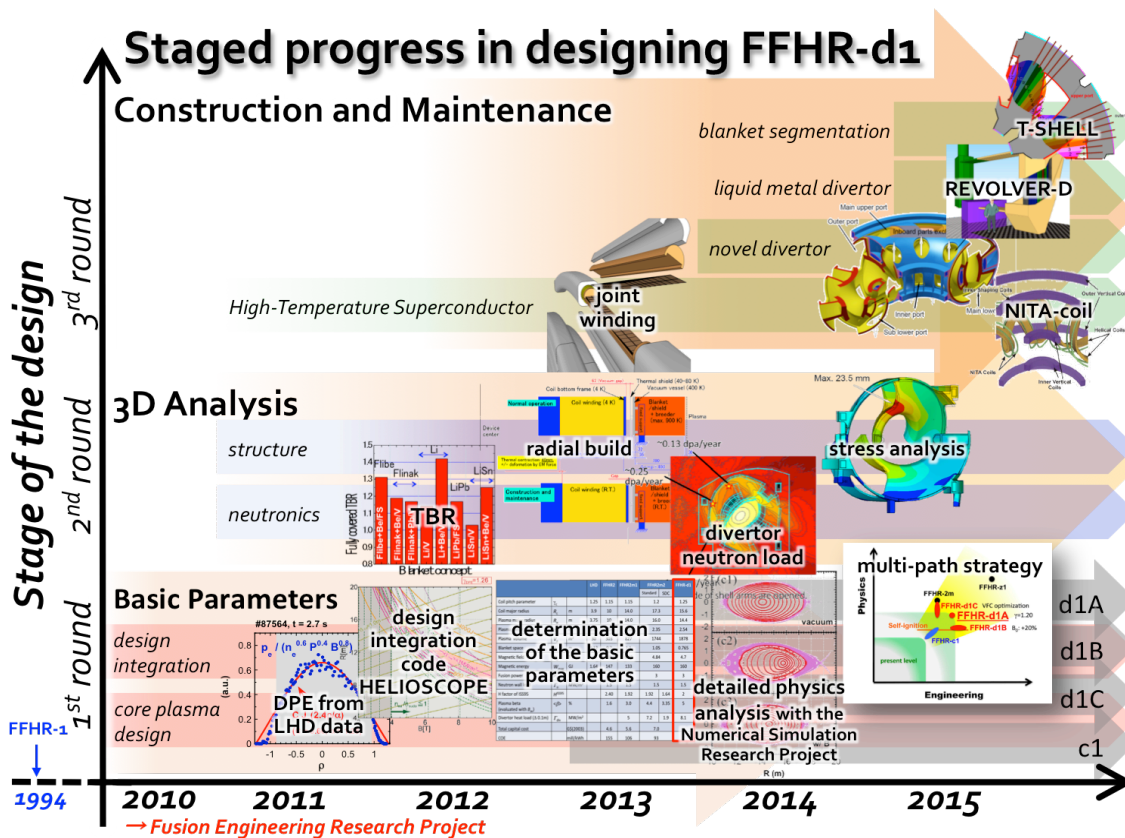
Staged progress in designing FFHR-d1

Stage of the design

3rd round

2nd round

1st round

Construction and Maintenance

blanket segmentation

T-SHELL

liquid metal divertor

REVOLVER-D

novel divertor

High-Temperature Superconductor

joint winding

NITA-coil

3D Analysis

structure

radial build

stress analysis

neutronics

TBR

Flibe

Flinak

LiPb

LiSn

Li

Fully covered TBR

Blanket concept

~0.13 dpa/year

~0.25 dpa/year

divertor neutron load

Max. 23.5 mm

Basic Parameters

design integration

core plasma design

#87564, t = 2.7 s

DPE from LHD data

ρ

design integration code HELIOSCOPE

determination of the basic parameters

detailed physics analysis with the Numerical Simulation Research Project

multi-path strategy

Physics

Engineering

FFHR-2m

FFHR-d1C

FFHR-d1A

FFHR-d1B

FFHR-c1

Self-ignition

present level

d1A

d1B

d1C

c1

FFHR-1

1994

2010

2011

2012

2013

2014

2015

→ Fusion Engineering Research Project